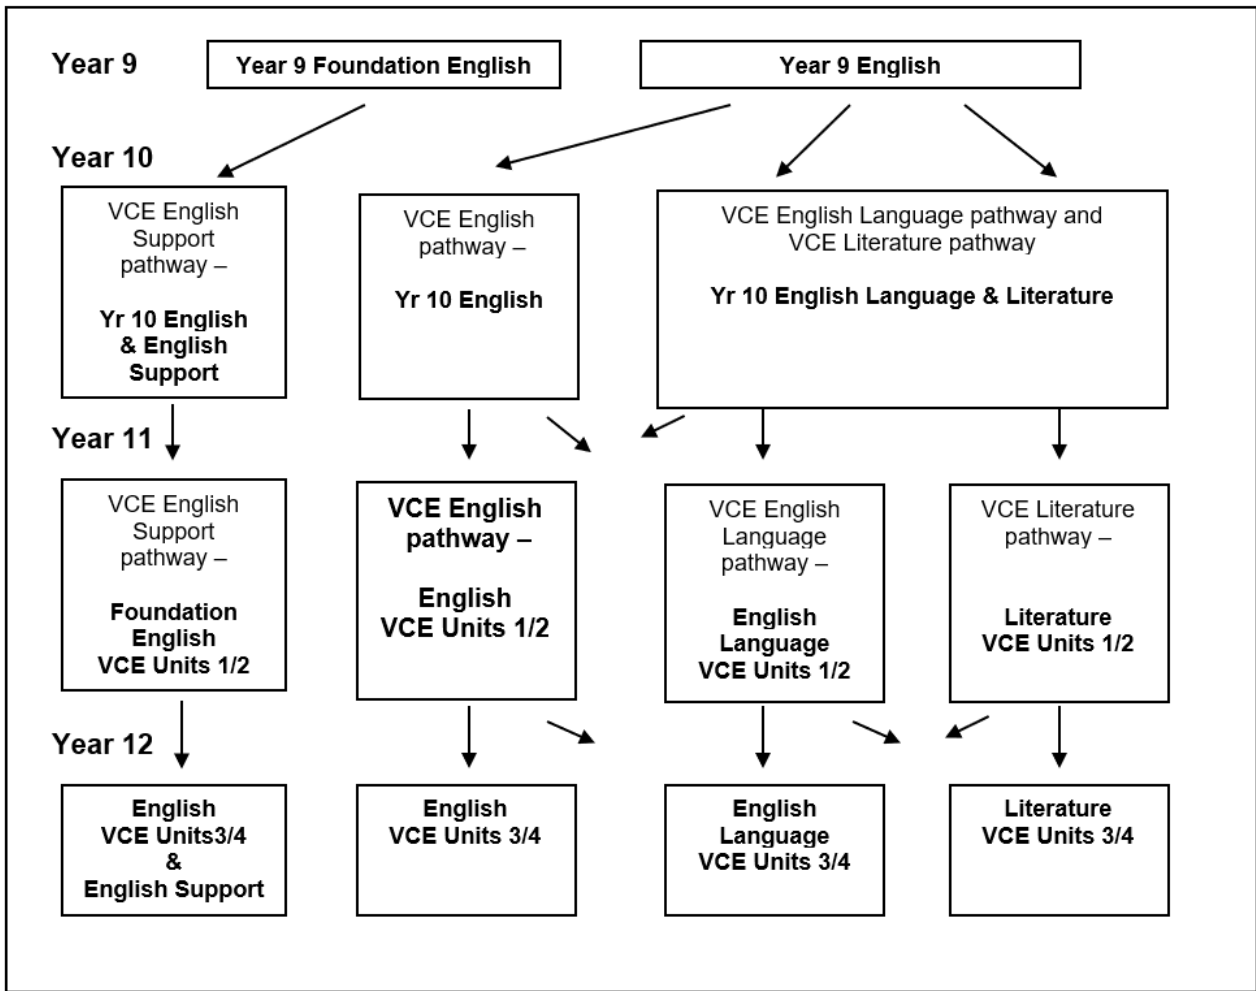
Year 9

Year 9 Foundation English

Year 9 English

Year 10

VCE English Support pathway –

Yr 10 English & English Support

VCE English pathway –

Yr 10 English

VCE English Language pathway and VCE Literature pathway

Yr 10 English Language & Literature

Year 11

VCE English Support pathway –

Foundation English VCE Units 1/2

VCE English pathway –

English VCE Units 1/2

VCE English Language pathway –

English Language VCE Units 1/2

VCE Literature pathway –

Literature VCE Units 1/2

Year 12

English VCE Units3/4 & English Support

English VCE Units 3/4

English Language VCE Units 3/4

Literature VCE Units 3/4